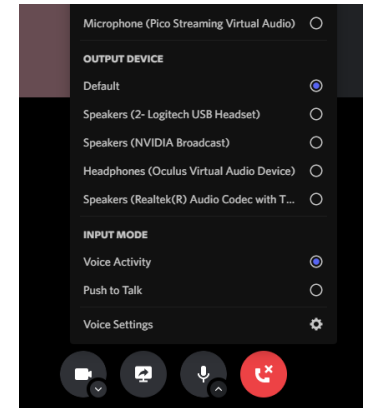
Microphone (Pico Streaming Virtual Audio)

OUTPUT DEVICE

Default

Speakers (2- Logitech USB Headset)

Speakers (NVIDIA Broadcast)

Headphones (Oculus Virtual Audio Device)

Speakers (Realtek(R) Audio Codec with T...

INPUT MODE

Voice Activity

Push to Talk

Voice Settings